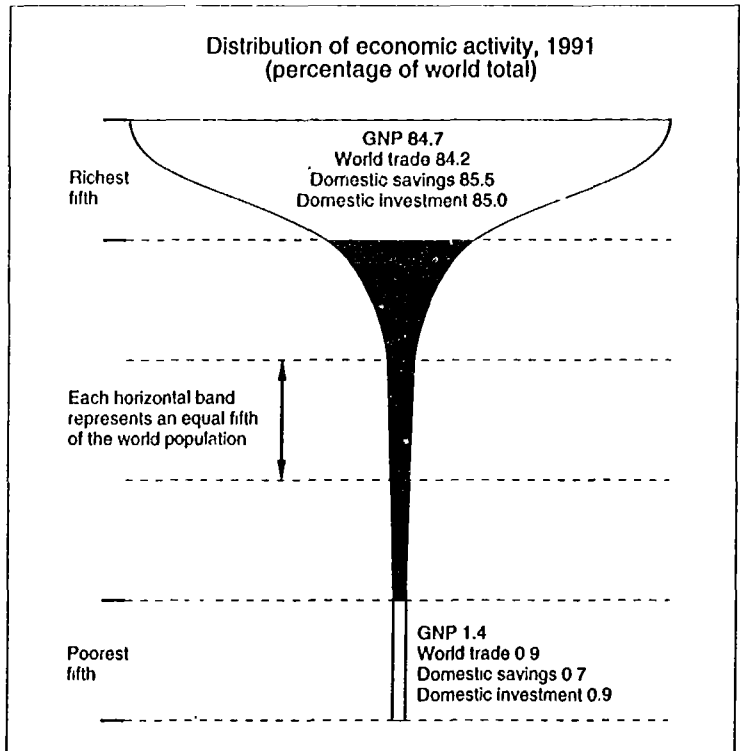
Distribution of economic activity, 1991
(percentage of world total)

Richest fifth

GNP 84.7
World trade 84.2
Domestic savings 85.5
Domestic investment 85.0

Each horizontal band represents an equal fifth of the world population

Poorest fifth

GNP 1.4
World trade 0 9
Domestic savings 0 7
Domestic investment 0.9